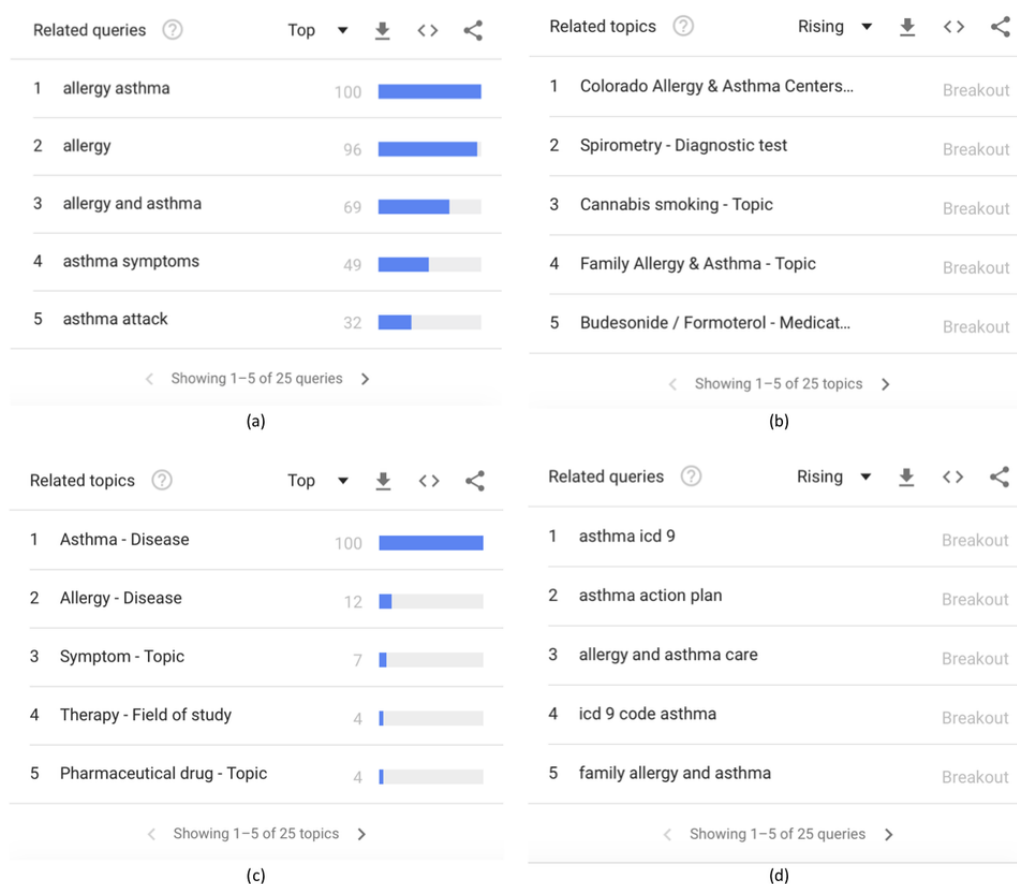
Related queries ? Top

1 allergy asthma 100

2 allergy 96

3 allergy and asthma 69

4 asthma symptoms 49

5 asthma attack 32

Showing 1–5 of 25 queries

(a)

Related topics ? Rising

1 Colorado Allergy & Asthma Centers... Breakout

2 Spirometry - Diagnostic test Breakout

3 Cannabis smoking - Topic Breakout

4 Family Allergy & Asthma - Topic Breakout

5 Budesonide / Formoterol - Medicat... Breakout

Showing 1–5 of 25 topics

(b)

Related topics ? Top

1 Asthma - Disease 100

2 Allergy - Disease 12

3 Symptom - Topic 7

4 Therapy - Field of study 4

5 Pharmaceutical drug - Topic 4

Showing 1–5 of 25 topics

(c)

Related queries ? Rising

1 asthma icd 9 Breakout

2 asthma action plan Breakout

3 allergy and asthma care Breakout

4 icd 9 code asthma Breakout

5 family allergy and asthma Breakout

Showing 1–5 of 25 queries

(d)